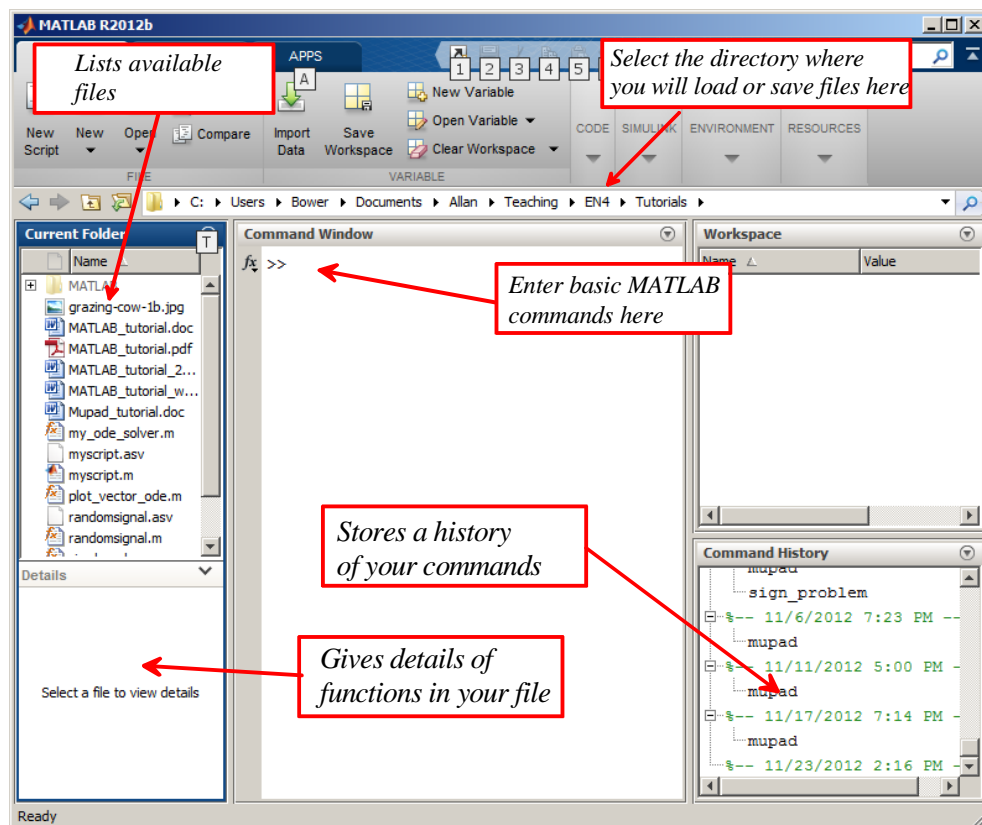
MATLAB R2012b

Lists available files

APPS

A

1 2 3 4 5

Select the directory where you will load or save files here

New Script

New

Open

Compare

Import Data

Save Workspace

New Variable

Open Variable

Clear Workspace

FILE

VARIABLE

CODE

SIMULINK

ENVIRONMENT

RESOURCES

C: ▸ Users ▸ Bower ▸ Documents ▸ Allan ▸ Teaching ▸ EN4 ▸ Tutorials ▸

Current Folder

T

Name

MATLAB

grazing-cow-1b.jpg

MATLAB_tutorial.doc

MATLAB_tutorial.pdf

MATLAB_tutorial_2...

MATLAB_tutorial_w...

Mupad_tutorial.doc

my_ode_solver.m

myscript.asv

myscript.m

plot_vector_ode.m

randomsignal.asv

randomsignal.m

Details

Select a file to view details

Command Window

$f_x$ >>

Enter basic MATLAB commands here

Workspace

Name

Value

Stores a history of your commands

Command History

mupad

sign_problem

%-- 11/6/2012 7:23 PM --

mupad

%-- 11/11/2012 5:00 PM -

mupad

%-- 11/17/2012 7:14 PM -

mupad

%-- 11/23/2012 2:16 PM -

Gives details of functions in your file

Ready